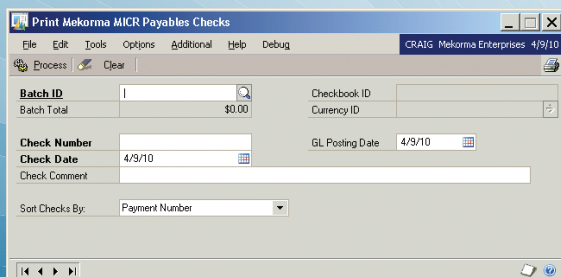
Print Mekorma MICR Payables Checks

File Edit Tools Options Additional Help Debug CRAIG Mekorma Enterprises 4/9/10

Process Clear

Batch ID
Batch Total $0.00
Checkbook ID
Currency ID

Check Number
Check Date 4/9/10
GL Posting Date 4/9/10
Check Comment

Sort Checks By: Payment Number